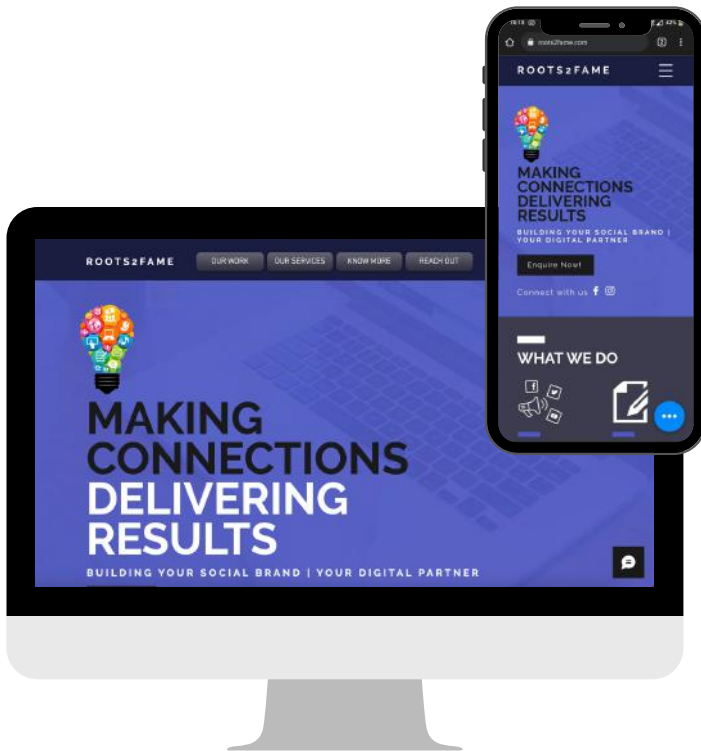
ROOTS2FAME

OUR WORK OUR SERVICES KNOW MORE REACH OUT

MAKING CONNECTIONS DELIVERING RESULTS

BUILDING YOUR SOCIAL BRAND | YOUR DIGITAL PARTNER

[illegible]

roots2fame.com

ROOTS2FAME

MAKING CONNECTIONS DELIVERING RESULTS

BUILDING YOUR SOCIAL BRAND | YOUR DIGITAL PARTNER

Enquire Now!

Connect with us

WHAT WE DO